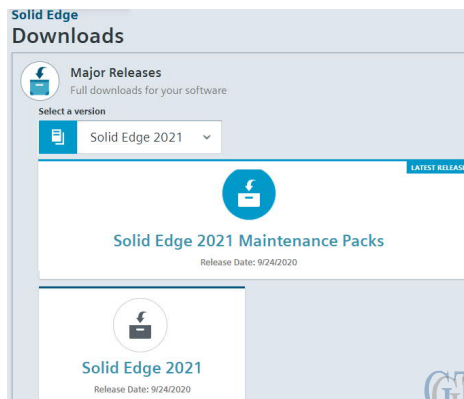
Solid Edge
Downloads

Major Releases
Full downloads for your software

Select a version
Solid Edge 2021

LATEST RELEAS

Solid Edge 2021 Maintenance Packs
Release Date: 9/24/2020

Solid Edge 2021
Release Date: 9/24/2020